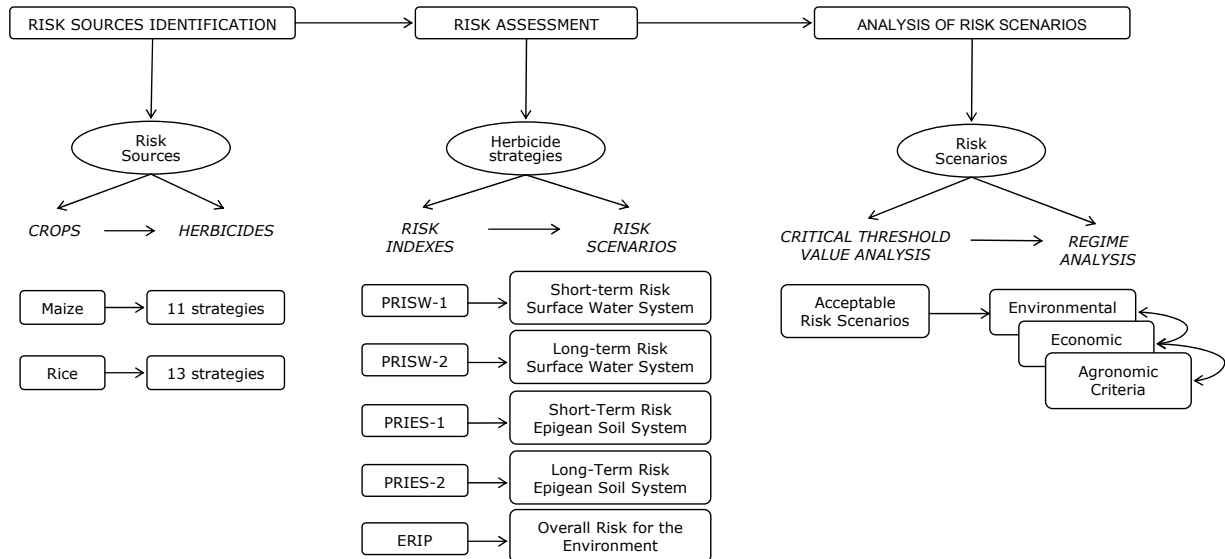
RISK SOURCES IDENTIFICATION

RISK ASSESSMENT

ANALYSIS OF RISK SCENARIOS

Risk Sources

CROPS

HERBICIDES

Maize

11 strategies

Rice

13 strategies

Herbicide strategies

RISK INDEXES

RISK SCENARIOS

PRISW-1

Short-term Risk Surface Water System

PRISW-2

Long-term Risk Surface Water System

PRIES-1

Short-Term Risk Epigean Soil System

PRIES-2

Long-Term Risk Epigean Soil System

ERIP

Overall Risk for the Environment

Risk Scenarios

CRITICAL THRESHOLD VALUE ANALYSIS

REGIME ANALYSIS

Acceptable Risk Scenarios

Environmental

Economic

Agronomic Criteria